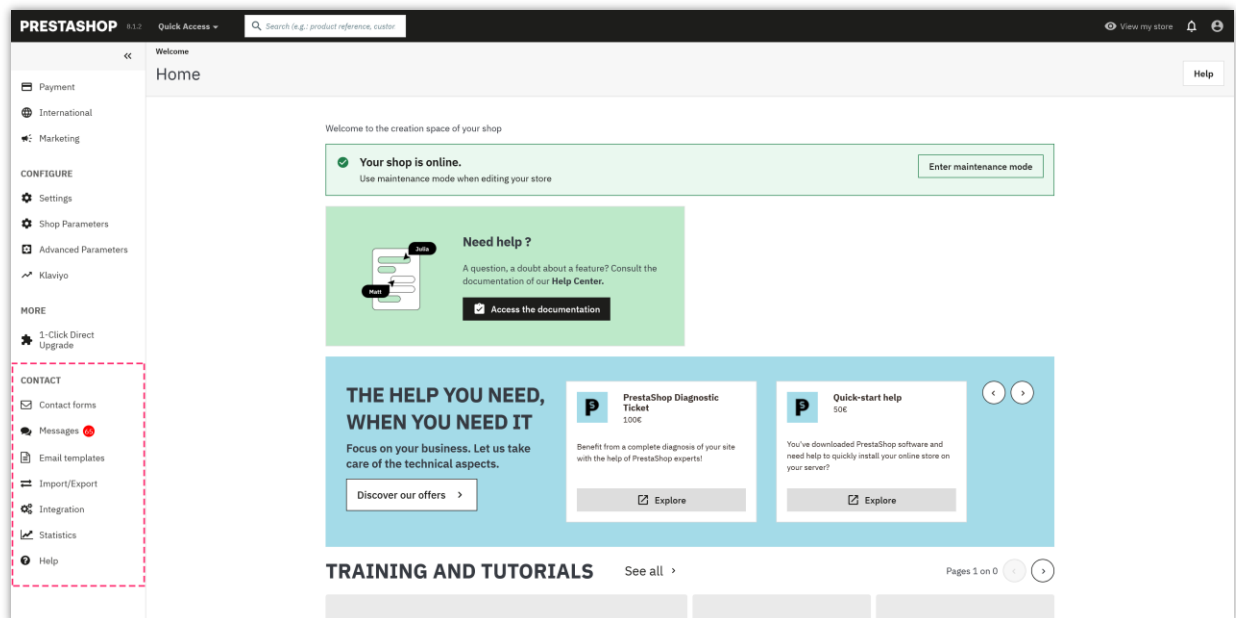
PRESTASHOP 8.1.2 Quick Access ▾ Search (e.g.: product reference, custor

View my store

«

Payment
International
Marketing

CONFIGURE
Settings
Shop Parameters
Advanced Parameters
Klaviyo

MORE
1-Click Direct Upgrade

CONTACT
Contact forms
Messages 65
Email templates
Import/Export
Integration
Statistics
Help

Welcome
Home

Help

Welcome to the creation space of your shop

Your shop is online.
Use maintenance mode when editing your store

Enter maintenance mode

Julia
Matt

Need help ?
A question, a doubt about a feature? Consult the documentation of our Help Center.

Access the documentation

THE HELP YOU NEED, WHEN YOU NEED IT
Focus on your business. Let us take care of the technical aspects.

Discover our offers ›

PrestaShop Diagnostic Ticket
100€
Benefit from a complete diagnosis of your site with the help of PrestaShop experts!
Explore

Quick-start help
50€
You've downloaded PrestaShop software and need help to quickly install your online store on your server?
Explore

TRAINING AND TUTORIALS See all ›

Pages 1 on 0